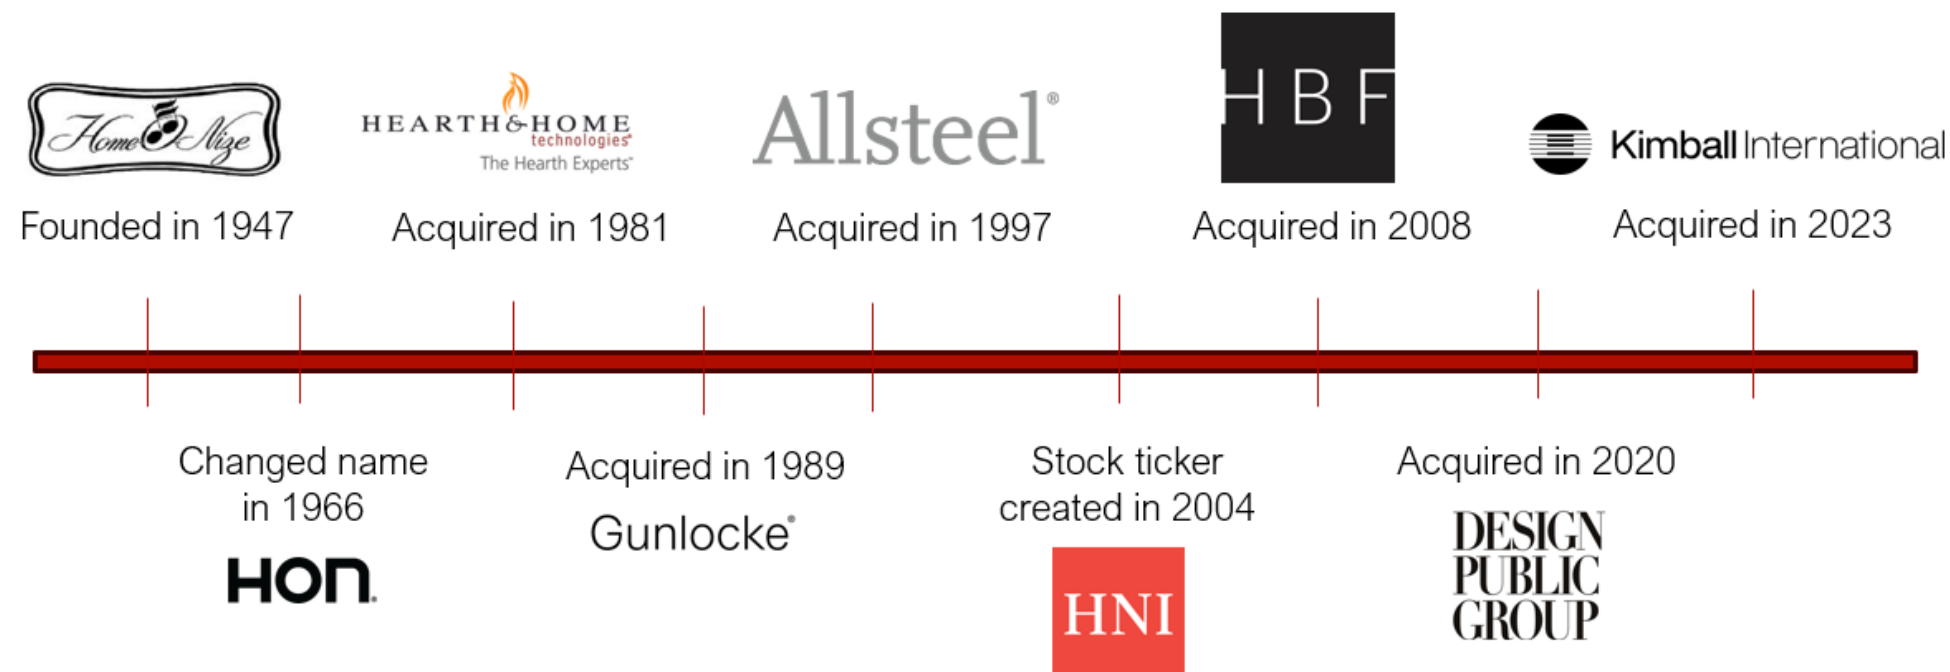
Home-Nize

Founded in 1947

HEARTH&HOME technologies®
The Hearth Experts®

Acquired in 1981

Allsteel®

Acquired in 1997

HBF

Acquired in 2008

Kimball International

Acquired in 2023

Changed name in 1966

HON.

Acquired in 1989

Gunlocke®

Stock ticker created in 2004

HNI

Acquired in 2020

DESIGN PUBLIC GROUP